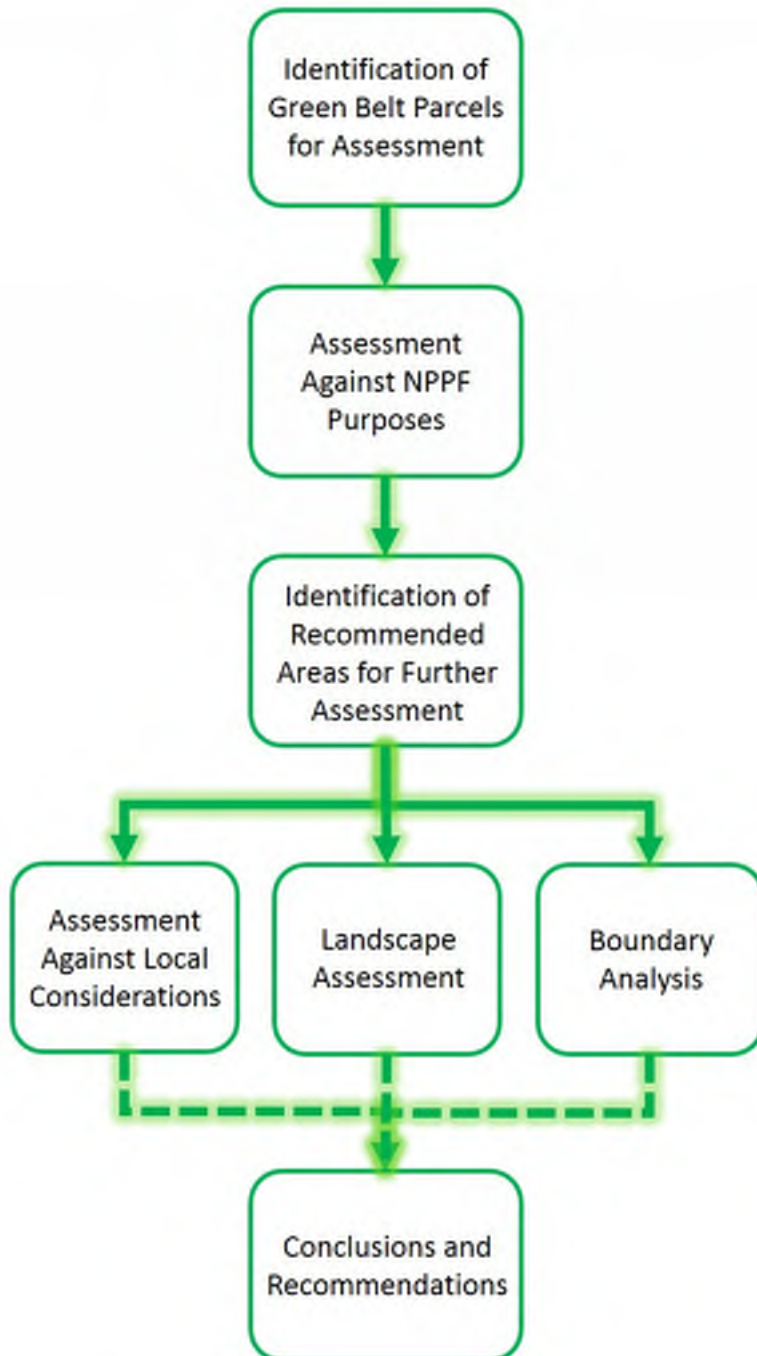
Identification of Green Belt Parcels for Assessment

Assessment Against NPPF Purposes

Identification of Recommended Areas for Further Assessment

Assessment Against Local Considerations

Landscape Assessment

Boundary Analysis

Conclusions and Recommendations